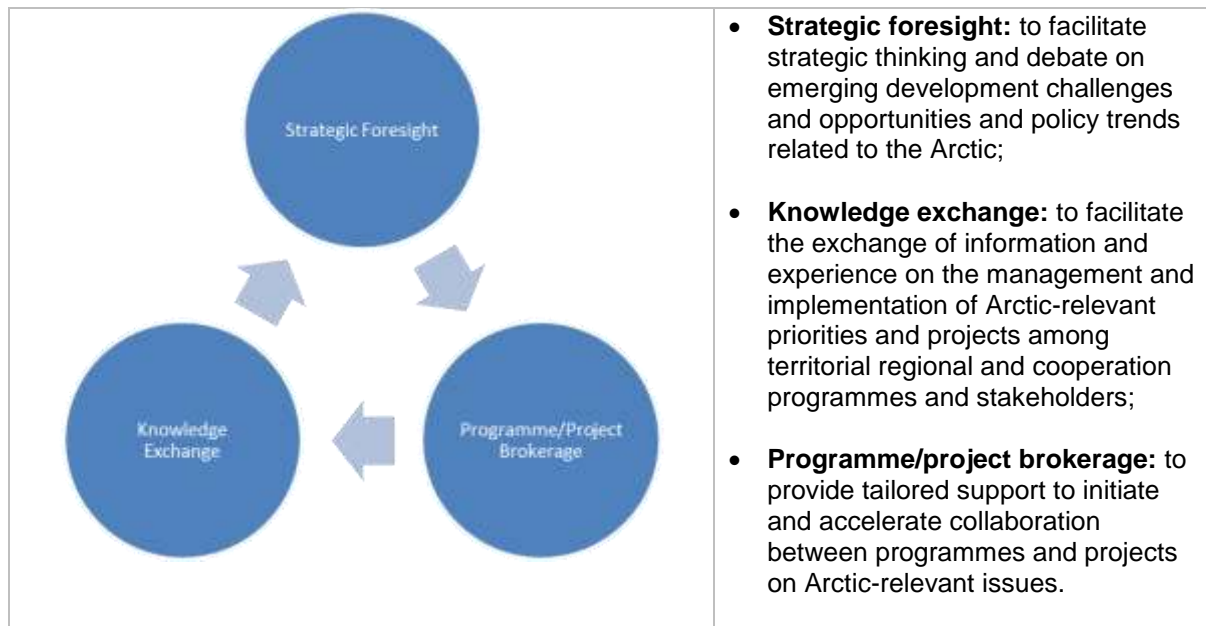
Strategic Foresight

Knowledge Exchange

Programme/Project Brokerage

- **Strategic foresight:** to facilitate strategic thinking and debate on emerging development challenges and opportunities and policy trends related to the Arctic;

- **Knowledge exchange:** to facilitate the exchange of information and experience on the management and implementation of Arctic-relevant priorities and projects among territorial regional and cooperation programmes and stakeholders;

- **Programme/project brokerage:** to provide tailored support to initiate and accelerate collaboration between programmes and projects on Arctic-relevant issues.